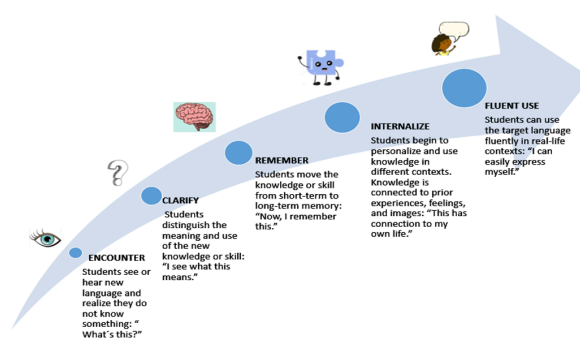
ENCOUNTER
Students see or hear new language and realize they do not know something: " What´s this?"

CLARIFY
Students distinguish the meaning and use of the new knowledge or skill: "I see what this means."

REMEMBER
Students move the knowledge or skill from short-term to long-term memory: "Now, I remember this."

INTERNALIZE
Students begin to personalize and use knowledge in different contexts. Knowledge is connected to prior experiences, feelings, and images: "This has connection to my own life."

FLUENT USE
Students can use the target language fluently in real-life contexts: "I can easily express myself."